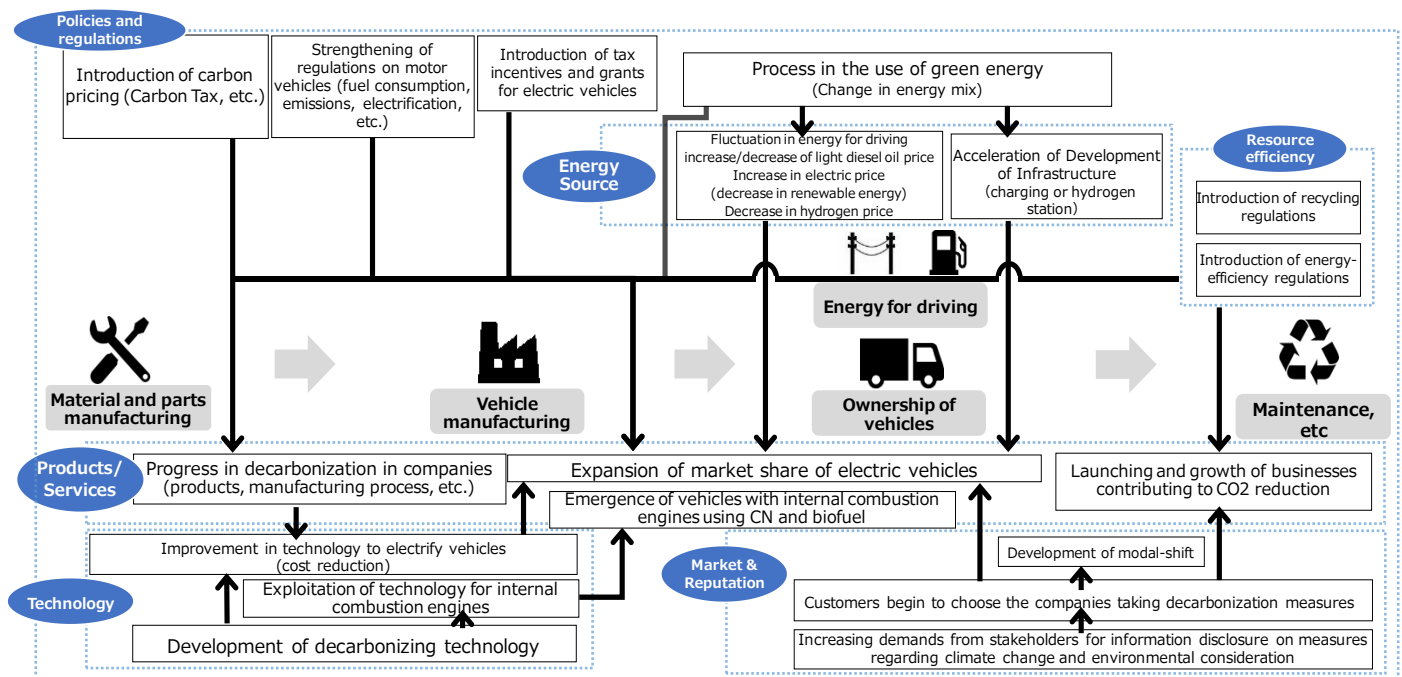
Policies and regulations

Introduction of carbon pricing (Carbon Tax, etc.)

Strengthening of regulations on motor vehicles (fuel consumption, emissions, electrification, etc.)

Introduction of tax incentives and grants for electric vehicles

Process in the use of green energy (Change in energy mix)

Energy Source

Fluctuation in energy for driving increase/decrease of light diesel oil price Increase in electric price (decrease in renewable energy) Decrease in hydrogen price

Acceleration of Development of Infrastructure (charging or hydrogen station)

Resource efficiency

Introduction of recycling regulations

Introduction of energy-efficiency regulations

Energy for driving

Material and parts manufacturing

Vehicle manufacturing

Ownership of vehicles

Maintenance, etc

Products/ Services

Progress in decarbonization in companies (products, manufacturing process, etc.)

Expansion of market share of electric vehicles

Emergence of vehicles with internal combustion engines using CN and biofuel

Launching and growth of businesses contributing to CO2 reduction

Improvement in technology to electrify vehicles (cost reduction)

Technology

Exploitation of technology for internal combustion engines

Development of decarbonizing technology

Market & Reputation

Development of modal-shift

Customers begin to choose the companies taking decarbonization measures

Increasing demands from stakeholders for information disclosure on measures regarding climate change and environmental consideration